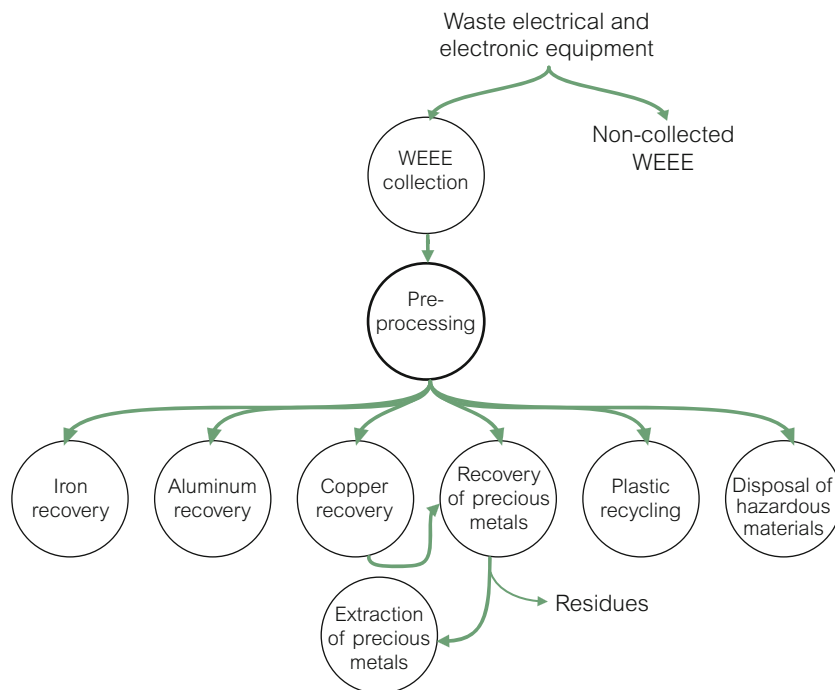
Waste electrical and electronic equipment

WEEE collection

Non-collected WEEE

Pre-processing

Iron recovery

Aluminum recovery

Copper recovery

Recovery of precious metals

Plastic recycling

Disposal of hazardous materials

Extraction of precious metals

Residues